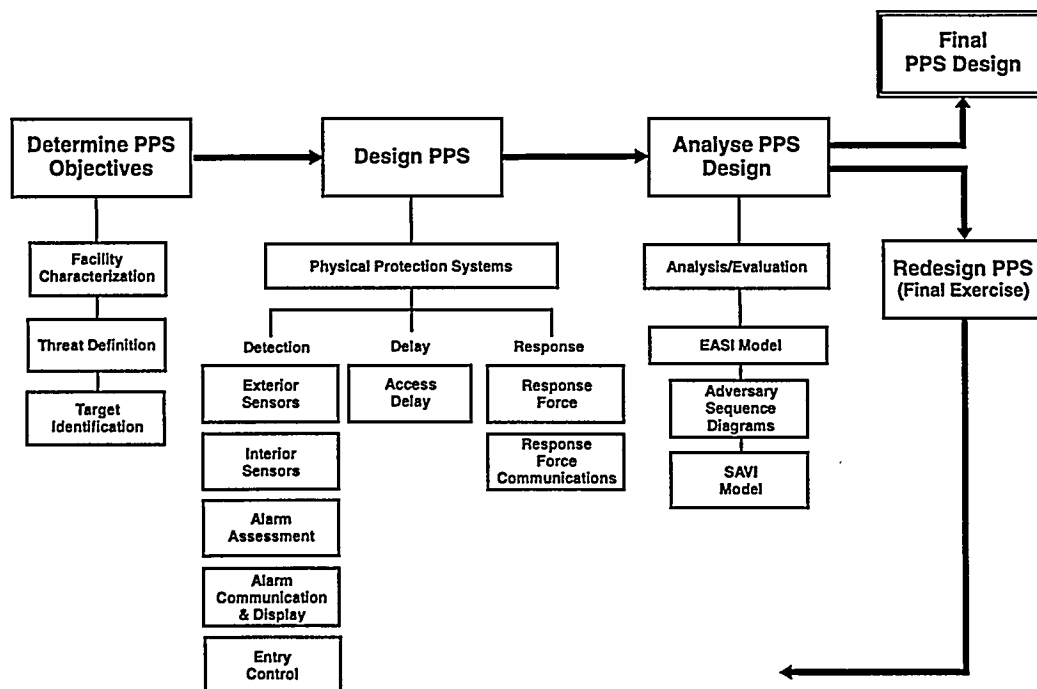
Final PPS Design

Determine PPS Objectives

Facility Characterization

Threat Definition

Target Identification

Design PPS

Physical Protection Systems

Detection

Exterior Sensors

Interior Sensors

Alarm Assessment

Alarm Communication & Display

Entry Control

Delay

Access Delay

Response

Response Force

Response Force Communications

Analyse PPS Design

Analysis/Evaluation

EASI Model

Adversary Sequence Diagrams

SAVI Model

Redesign PPS (Final Exercise)